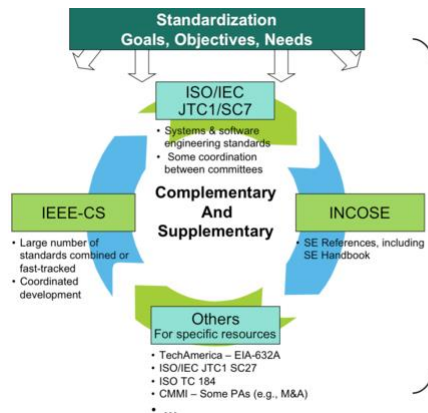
Standardization
Goals, Objectives, Needs

ISO/IEC
JTC1/SC7

• Systems & software engineering standards
• Some coordination between committees

IEEE-CS

• Large number of standards combined or fast-tracked
• Coordinated development

Complementary
And
Supplementary

INCOSE

• SE References, including SE Handbook

Others
For specific resources

• TechAmerica – EIA-632A
• ISO/IEC JTC1 SC27
• ISO TC 184
• CMMI – Some PAs (e.g., M&A)
• ...